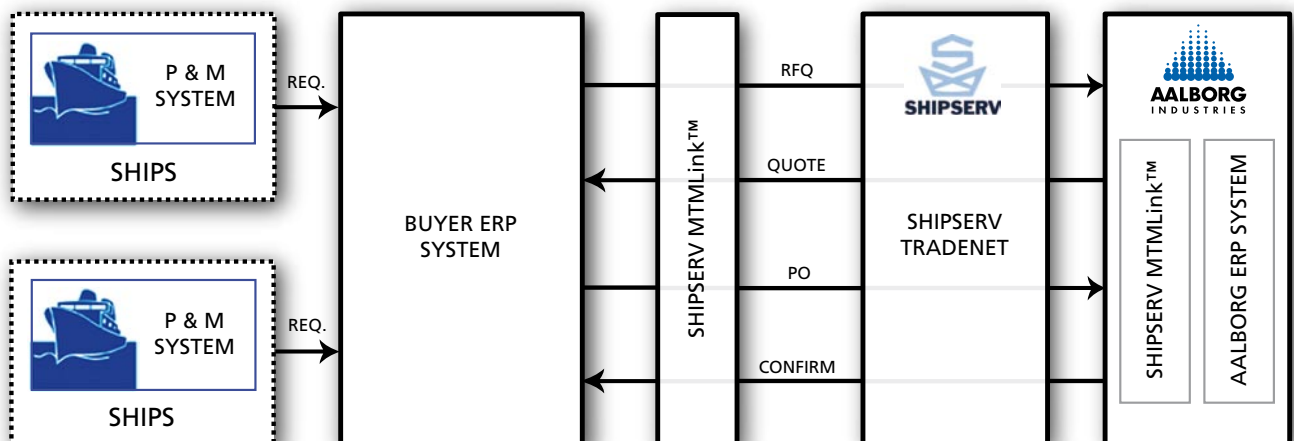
P & M
SYSTEM

SHIPS

REQ.

P & M
SYSTEM

SHIPS

REQ.

BUYER ERP
SYSTEM

SHIPSERV MTMLink™

RFQ

QUOTE

PO

CONFIRM

SHIPSERV

SHIPSERV
TRADENET

AALBORG
INDUSTRIES

SHIPSERV MTMLink™

AALBORG ERP SYSTEM